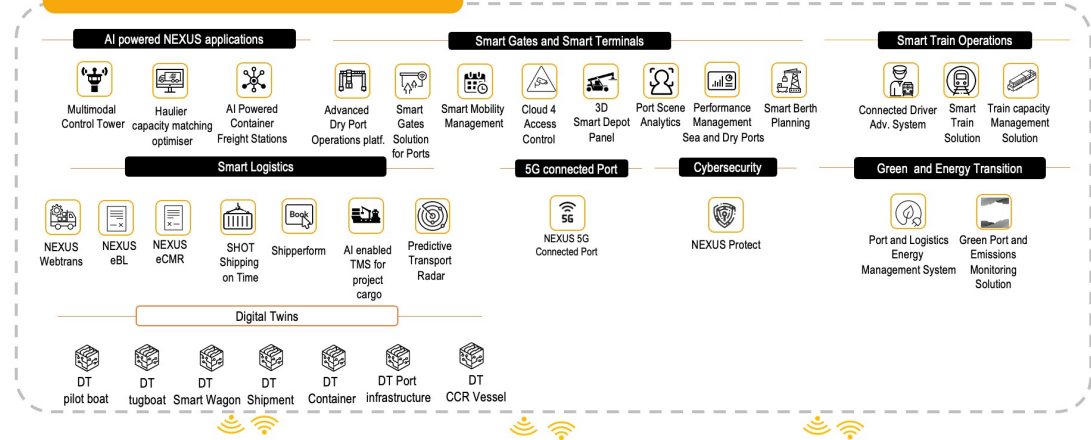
AI powered NEXUS applications

Multimodal Control Tower

Haulier capacity matching optimiser

AI Powered Container Freight Stations

Smart Gates and Smart Terminals

Advanced Dry Port Operations platf.

Smart Gates Solution for Ports

Smart Mobility Management

Cloud 4 Access Control

3D Smart Depot Panel

Port Scene Analytics

Performance Management Sea and Dry Ports

Smart Berth Planning

Smart Train Operations

Connected Driver Adv. System

Smart Train Solution

Train capacity Management Solution

Smart Logistics

NEXUS Webtrans

NEXUS eBL

NEXUS eCMR

SHOT Shipping on Time

Book

Shipperform

AI enabled TMS for project cargo

Predictive Transport Radar

5G connected Port

5G

NEXUS 5G Connected Port

Cybersecurity

NEXUS Protect

Green and Energy Transition

Port and Logistics Energy Management System

Green Port and Emissions Monitoring Solution

Digital Twins

DT pilot boat

DT tugboat

DT Smart Wagon

DT Shipment

DT Container

DT Port infrastructure

DT CCR Vessel